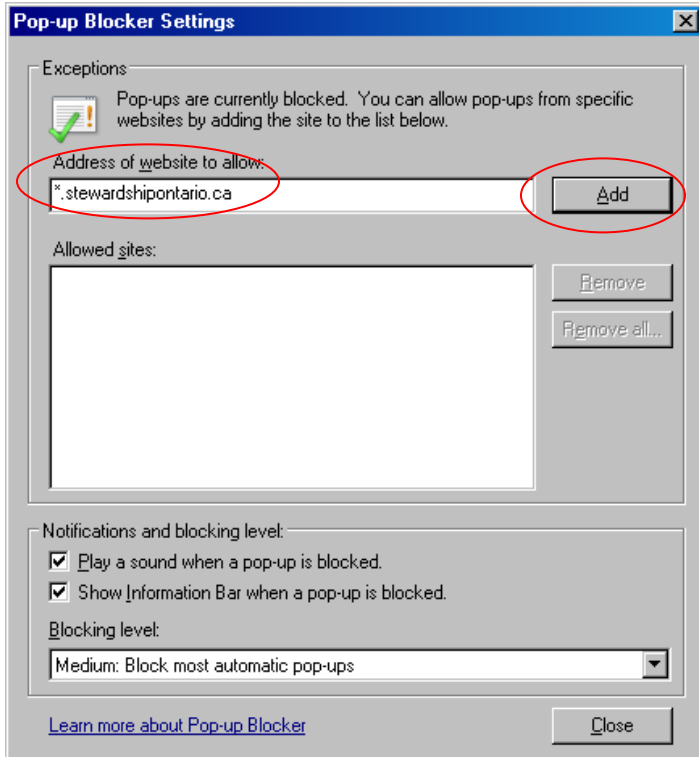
Pop-up Blocker Settings

Exceptions

Pop-ups are currently blocked. You can allow pop-ups from specific websites by adding the site to the list below.

Address of website to allow:

*.stewardshipontario.ca

Add

Allowed sites:

Remove

Remove all...

Notifications and blocking level:

Play a sound when a pop-up is blocked.

Show Information Bar when a pop-up is blocked.

Blocking level:

Medium: Block most automatic pop-ups

Learn more about Pop-up Blocker

Close